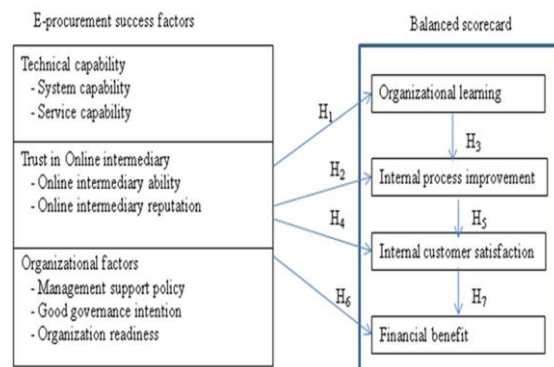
E-procurement success factors

Technical capability
- System capability
- Service capability

Trust in Online intermediary
- Online intermediary ability
- Online intermediary reputation

Organizational factors
- Management support policy
- Good governance intention
- Organization readiness

Balanced scorecard

Organizational learning

Internal process improvement

Internal customer satisfaction

Financial benefit

$H_1$

$H_2$

$H_3$

$H_4$

$H_5$

$H_6$

$H_7$